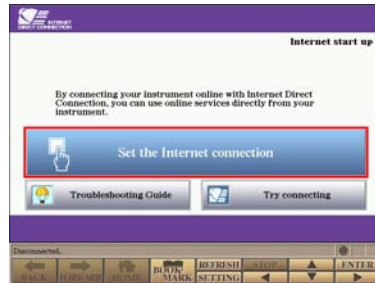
INTERNET DIRECT CONNECTION

Internet start up

By connecting your instrument online with Internet Direct Connection, you can use online services directly from your instrument.

Set the Internet connection

Troubleshooting Guide

Try connecting

Disconnected.

BACK FORWARD HOME BOOK MARK REFRESH SETTING STOP ENTER